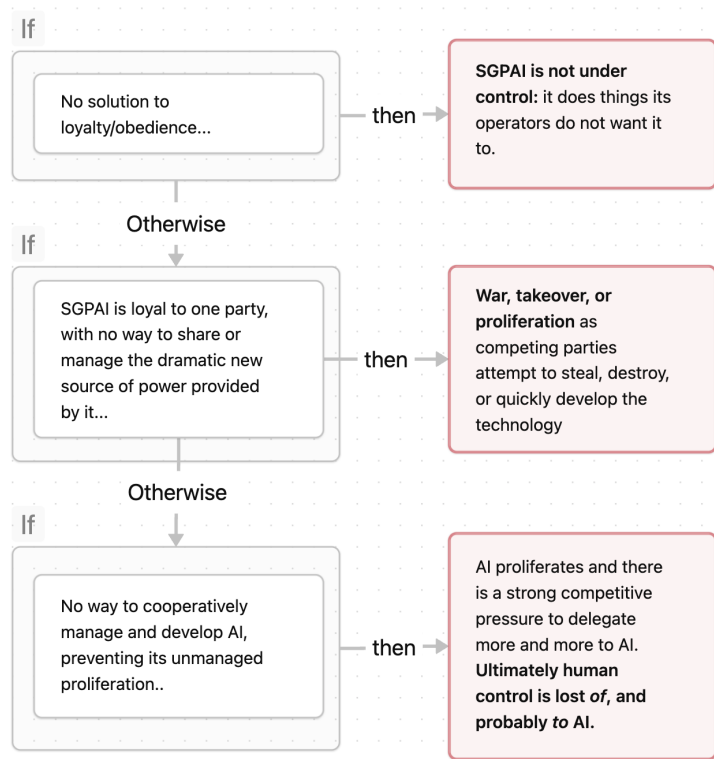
If

No solution to loyalty/obedience...

then

**SGPAI is not under control:** it does things its operators do not want it to.

Otherwise

If

SGPAI is loyal to one party, with no way to share or manage the dramatic new source of power provided by it...

then

**War, takeover, or proliferation** as competing parties attempt to steal, destroy, or quickly develop the technology

Otherwise

If

No way to cooperatively manage and develop AI, preventing its unmanaged proliferation..

then

AI proliferates and there is a strong competitive pressure to delegate more and more to AI. **Ultimately human control is lost *of*, and probably *to* AI.**